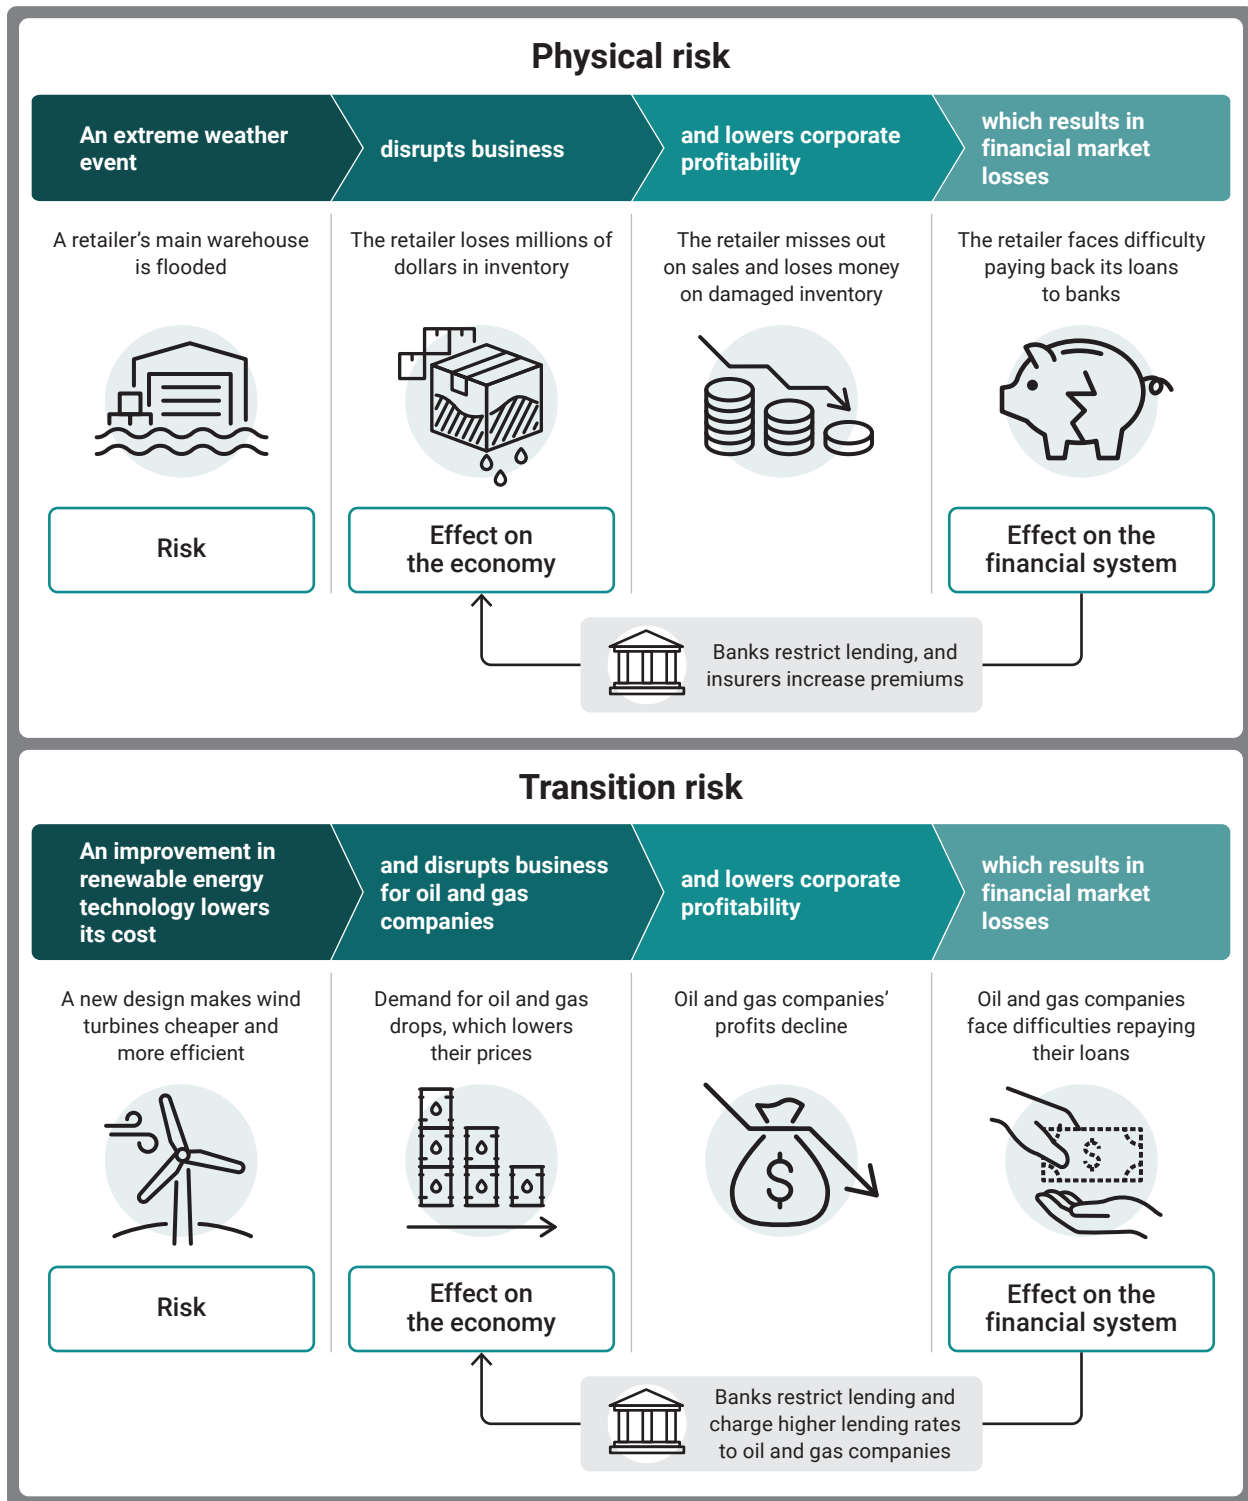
Physical risk

An extreme weather event

disrupts business

and lowers corporate profitability

which results in financial market losses

A retailer’s main warehouse is flooded

The retailer loses millions of dollars in inventory

The retailer misses out on sales and loses money on damaged inventory

The retailer faces difficulty paying back its loans to banks

Risk

Effect on the economy

Effect on the financial system

Banks restrict lending, and insurers increase premiums

Transition risk

An improvement in renewable energy technology lowers its cost

and disrupts business for oil and gas companies

and lowers corporate profitability

which results in financial market losses

A new design makes wind turbines cheaper and more efficient

Demand for oil and gas drops, which lowers their prices

Oil and gas companies’ profits decline

Oil and gas companies face difficulties repaying their loans

Risk

Effect on the economy

Effect on the financial system

Banks restrict lending and charge higher lending rates to oil and gas companies